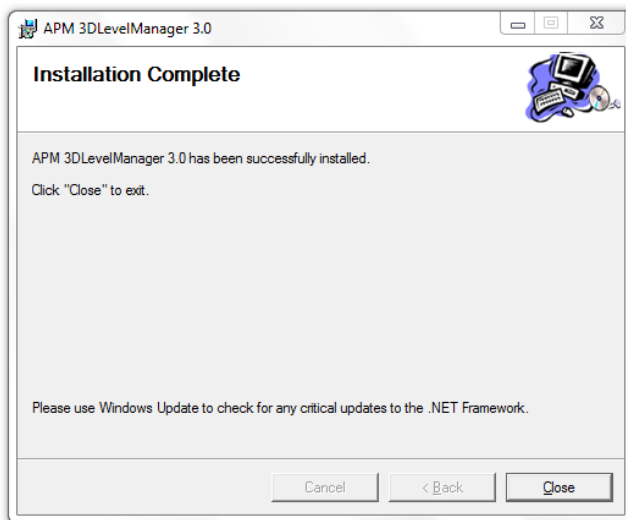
APM 3DLevelManager 3.0

Installation Complete

APM 3DLevelManager 3.0 has been successfully installed.

Click "Close" to exit.

Please use Windows Update to check for any critical updates to the .NET Framework.

Cancel

< Back

Close